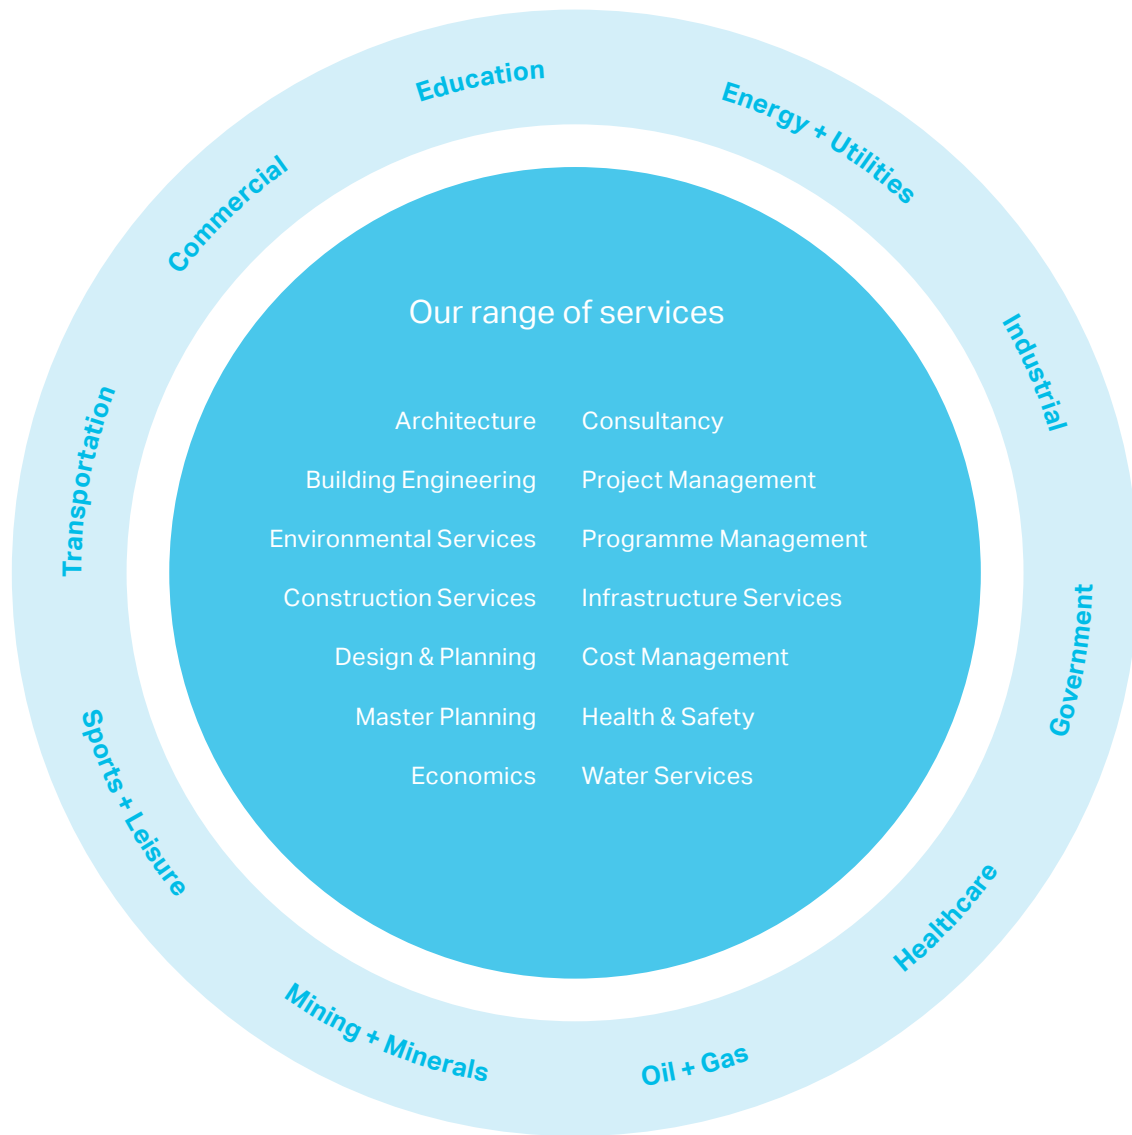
Education

Energy + Utilities

Industrial

Government

Healthcare

Oil + Gas

Mining + Minerals

Sports + Leisure

Transportation

Commercial

Our range of services

Architecture

Building Engineering

Environmental Services

Construction Services

Design & Planning

Master Planning

Economics

Consultancy

Project Management

Programme Management

Infrastructure Services

Cost Management

Health & Safety

Water Services